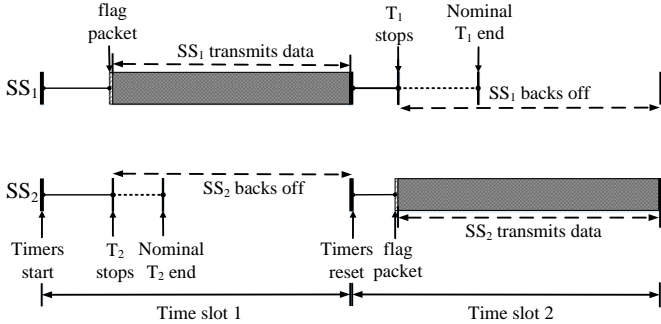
flag packet

SS$_1$ transmits data

T$_1$ stops

Nominal T$_1$ end

SS$_1$

SS$_1$ backs off

SS$_2$

SS$_2$ backs off

Timers start

T$_2$ stops

Nominal T$_2$ end

Timers reset

flag packet

SS$_2$ transmits data

Time slot 1

Time slot 2